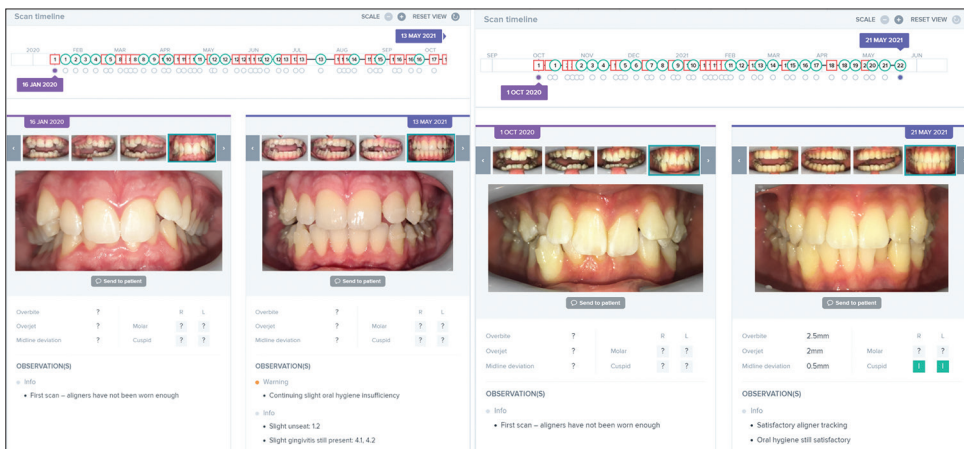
Scan timeline

SCALE RESET VIEW

2020 FEB MAR APR MAY JUN JUL AUG SEP OCT

13 MAY 2021

16 JAN 2020

16 JAN 2020

13 MAY 2021

Send to patient

Send to patient

| Overbite | ? | | R | L |
|---|---|---|---|---|
| Overjet | ? | Molar | ? | ? |
| Midline deviation | ? | Cuspid | ? | ? |

OBSERVATION(S)

Info

• First scan – aligners have not been worn enough

| Overbite | ? | | R | L |
|---|---|---|---|---|
| Overjet | ? | Molar | ? | ? |
| Midline deviation | ? | Cuspid | ? | ? |

OBSERVATION(S)

Warning

• Continuing slight oral hygiene insufficiency

Info

• Slight unseat: 1.2

• Slight gingivitis still present: 4.1, 4.2

Scan timeline

SCALE RESET VIEW

SEP OCT NOV DEC 2021 FEB MAR APR MAY JUN

21 MAY 2021

1 OCT 2020

1 OCT 2020

21 MAY 2021

Send to patient

Send to patient

| Overbite | ? | | R | L |
|---|---|---|---|---|
| Overjet | ? | Molar | ? | ? |
| Midline deviation | ? | Cuspid | ? | ? |

OBSERVATION(S)

Info

• First scan – aligners have not been worn enough

| Overbite | 2.5mm | | R | L |
|---|---|---|---|---|
| Overjet | 2mm | Molar | ? | ? |
| Midline deviation | 0.5mm | Cuspid | ! | ! |

OBSERVATION(S)

Info

• Satisfactory aligner tracking

• Oral hygiene still satisfactory